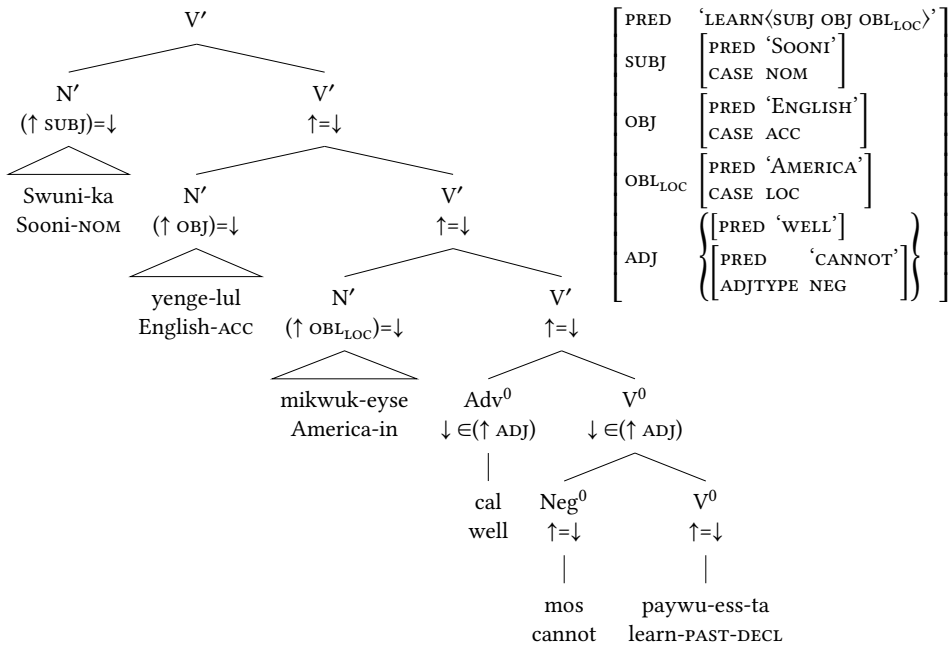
V′

N′
(↑ SUBJ)=↓
Swuni-ka
Sooni-NOM

V′
↑=↓

N′
(↑ OBJ)=↓
yenge-lul
English-ACC

V′
↑=↓

N′
(↑ OBL$_{LOC}$)=↓
mikwuk-eyse
America-in

V′
↑=↓

Adv$^0$
↓ ∈(↑ ADJ)
cal
well

V$^0$
↓ ∈(↑ ADJ)

Neg$^0$
↑=↓
mos
cannot

V$^0$
↑=↓
paywu-ess-ta
learn-PAST-DECL

| | |
|---|---|
| PRED | ‘LEARN⟨SUBJ OBJ OBL$_{LOC}$⟩’ |
| SUBJ | PRED ‘SOONI’ CASE NOM |
| OBJ | PRED ‘ENGLISH’ CASE ACC |
| OBL$_{LOC}$ | PRED ‘AMERICA’ CASE LOC |
| ADJ | { [PRED ‘WELL’] [PRED ‘CANNOT’ ADJTYPE NEG] } |